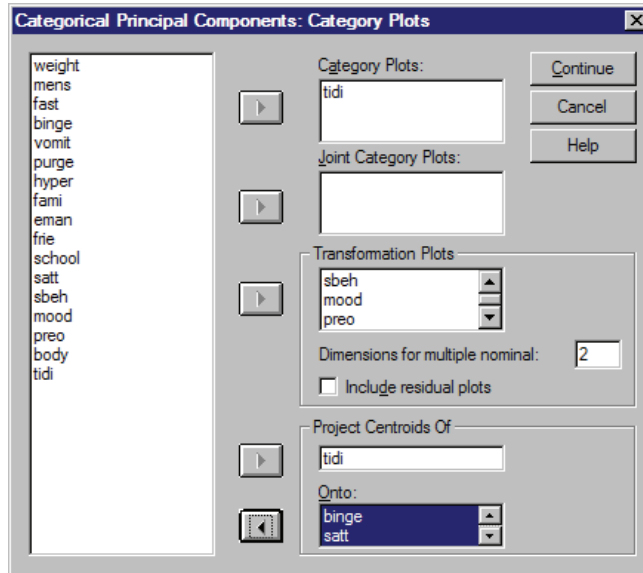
Categorical Principal Components: Category Plots

weight
mens
fast
binge
vomit
purge
hyper
fami
eman
frie
school
satt
sbeh
mood
preo
body
tidi

Category Plots:
tidi

Joint Category Plots:

Transformation Plots
sbeh
mood
preo

Dimensions for multiple nominal: 2

Include residual plots

Project Centroids Of
tidi

Onto:
binge
satt

Continue
Cancel
Help